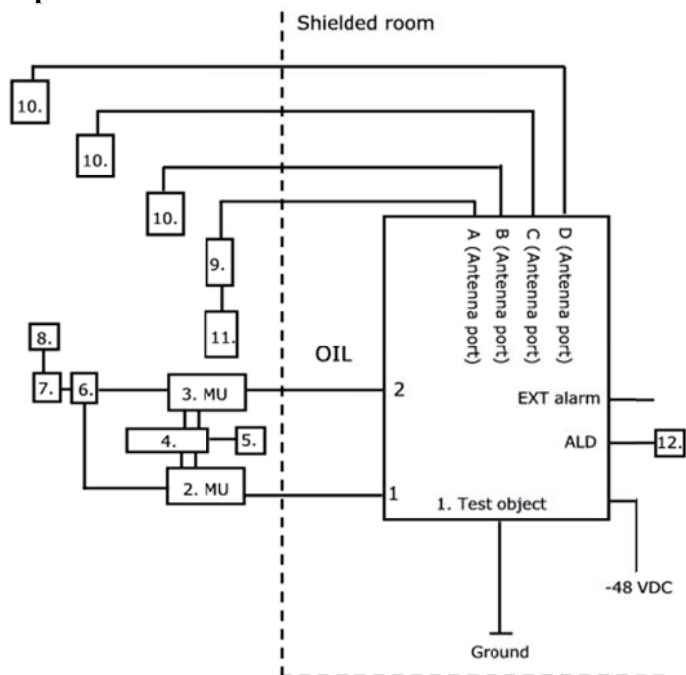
Shielded room

10.

10.

10.

9.

11.

A (Antenna port)
B (Antenna port)
C (Antenna port)
D (Antenna port)

8.

7.

6.

3. MU

4.

5.

2. MU

OIL

2

1

EXT alarm

ALD

12.

1. Test object

-48 VDC

Ground